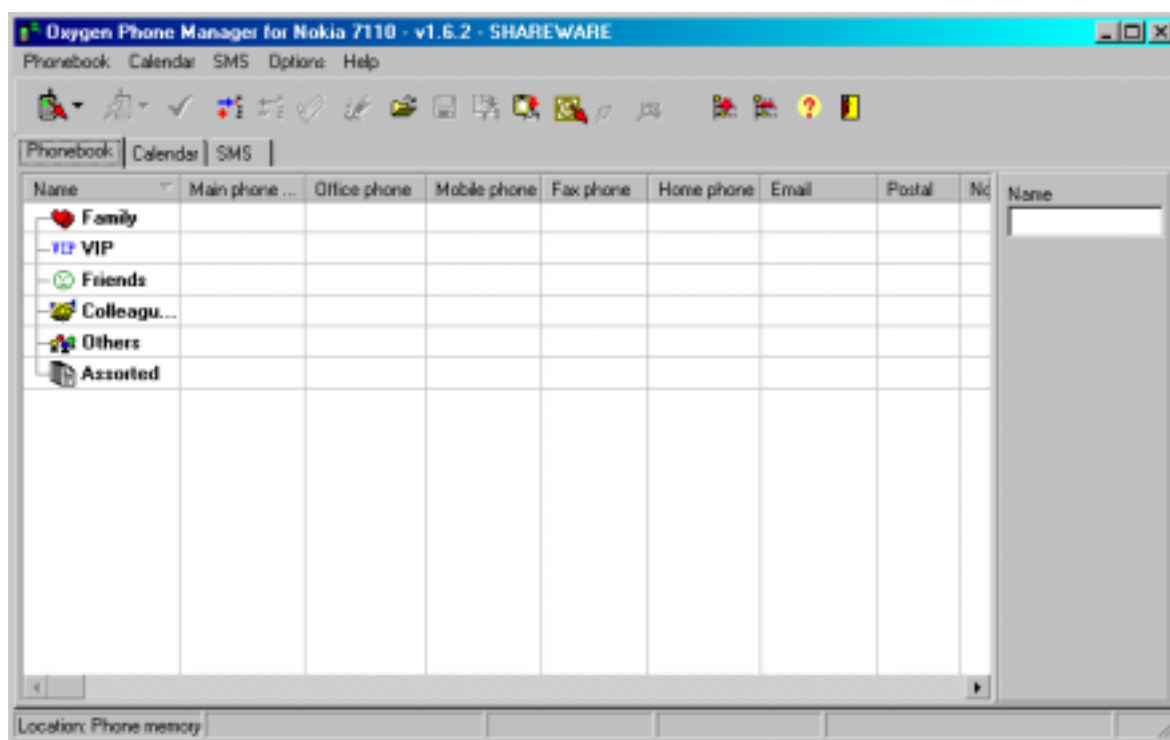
Oxygen Phone Manager for Nokia 7110 - v1.6.2 - SHAREWARE

Phonebook Calendar SMS Options Help

Phonebook | Calendar | SMS

| Name | Main phone ... | Office phone | Mobile phone | Fax phone | Home phone | Email | Postal | No |
|---|---|---|---|---|---|---|---|---|
| Family | | | | | | | | |
| VIP | | | | | | | | |
| Friends | | | | | | | | |
| Colleagu... | | | | | | | | |
| Others | | | | | | | | |
| Assorted | | | | | | | | |

Name

Location: Phone memory